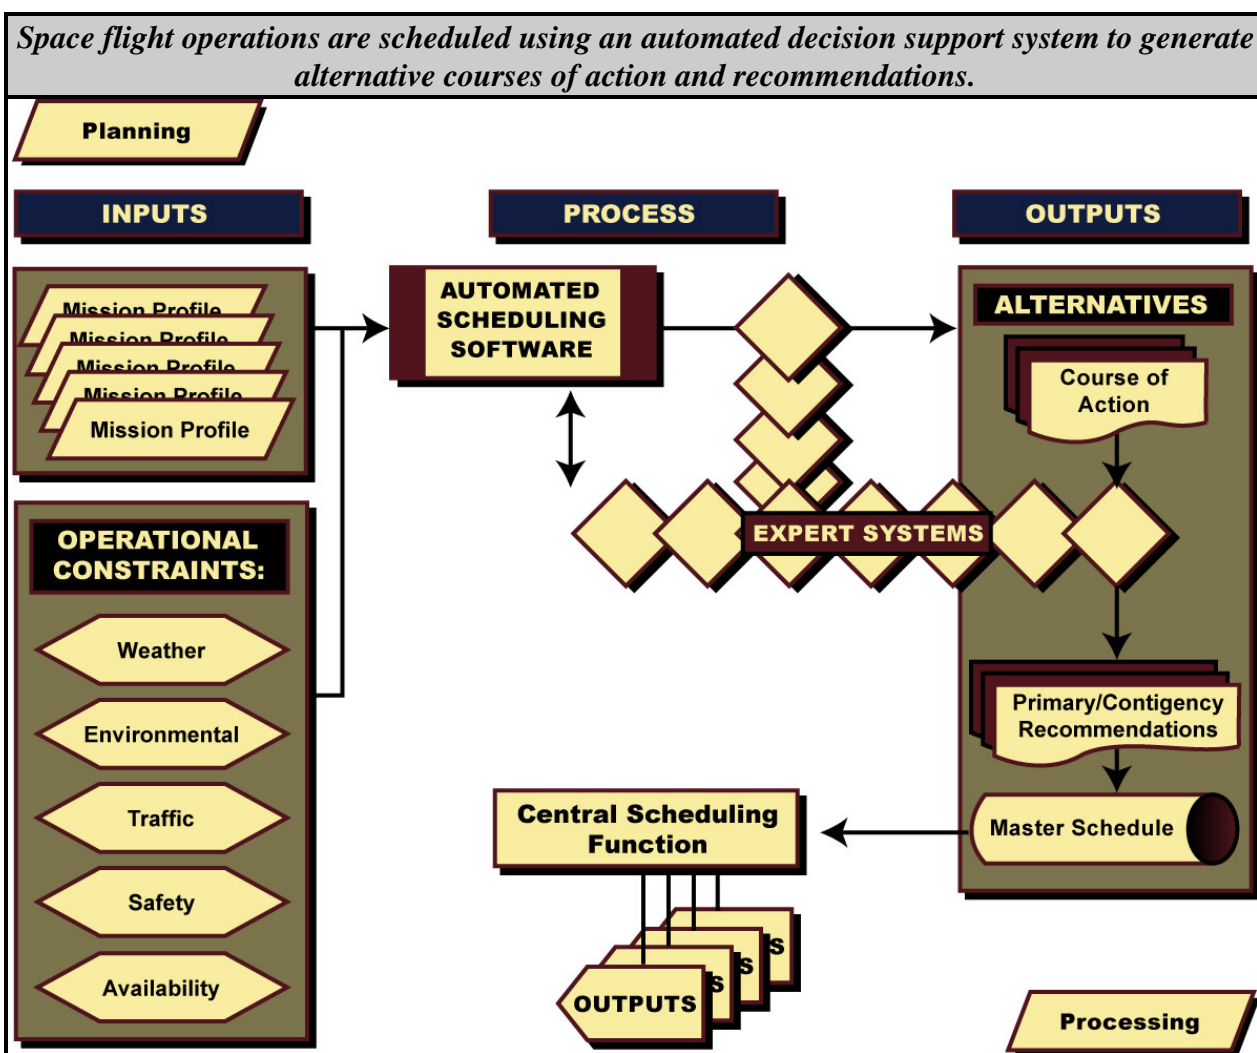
Space flight operations are scheduled using an automated decision support system to generate alternative courses of action and recommendations.

Planning

INPUTS

PROCESS

OUTPUTS

Mission Profile
Mission Profile
Mission Profile
Mission Profile
Mission Profile

AUTOMATED SCHEDULING SOFTWARE

ALTERNATIVES

Course of Action

EXPERT SYSTEMS

OPERATIONAL CONSTRAINTS:

Weather

Environmental

Traffic

Safety

Availability

Primary/Contigency Recommendations

Master Schedule

Central Scheduling Function

S
S
S
OUTPUTS

Processing